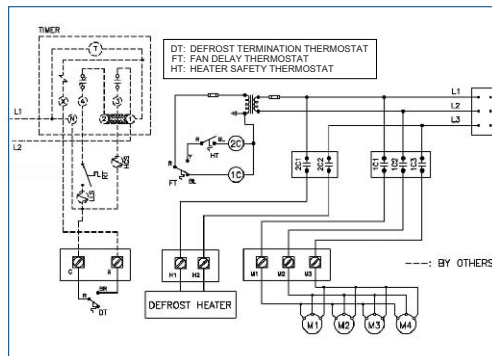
TIMER

T

DT: DEFROST TERMINATION THERMOSTAT
FT: FAN DELAY THERMOSTAT
HT: HEATER SAFETY THERMOSTAT

L1

L2

N

2

1

3

4

X

L1
L2
L3

2C

1C

HT

FT

BL

R

2C1

2C2

1C1

1C2

1C3

C

X

BR

R

DT

H1

H2

DEFROST HEATER

M1

M2

M3

----: BY OTHERS

M1

M2

M3

M4